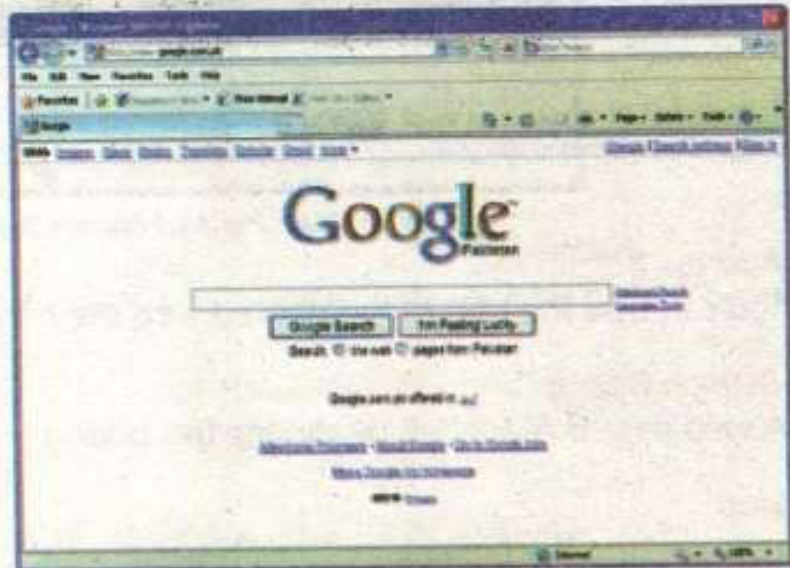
Google - Windows Internet Explorer

google.com.pk

File Edit View Favorites Tools Help

Favorites

Google

Page Safety Tools

Web Images Videos Maps Translate Scholar Gmail more

Google | Search settings | Sign in

Google™
Pakistan

Advanced Search
Language Tools

Google Search I'm Feeling Lucky

Search: the web pages from Pakistan

Google.com.pk offered in: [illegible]

Advertising Programs - About Google - Go to Google.com

Make Google my homepage

©2010 - Privacy

Internet

100%